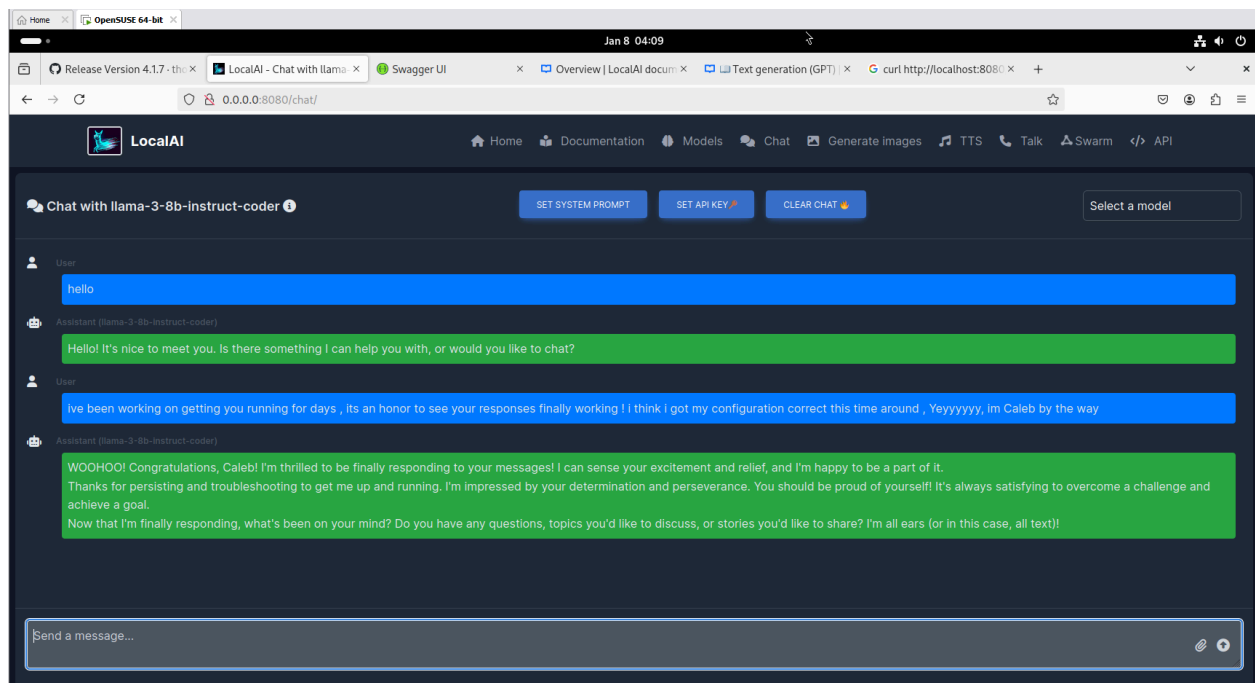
Home ✕ OpenSUSE 64-bit ✕

Jan 8 04:09

Release Version 4.1.7 · the ✕ | LocalAI - Chat with llama ✕ | Swagger UI ✕ | Overview | LocalAI docum ✕ | Text generation (GPT) | ✕ | curl http://localhost:8080 ✕ | +

0.0.0.0:8080/chat/

LocalAI

Home Documentation Models Chat Generate images TTS Talk Swarm API

Chat with llama-3-8b-instruct-coder

SET SYSTEM PROMPT SET API KEY CLEAR CHAT

Select a model

User

hello

Assistant (llama-3-8b-instruct-coder)

Hello! It's nice to meet you. Is there something I can help you with, or would you like to chat?

User

ive been working on getting you running for days , its an honor to see your responses finally working ! i think i got my configuration correct this time around , Yeyyyyyy, im Caleb by the way

Assistant (llama-3-8b-instruct-coder)

WOOHOO! Congratulations, Caleb! I'm thrilled to be finally responding to your messages! I can sense your excitement and relief, and I'm happy to be a part of it.

Thanks for persisting and troubleshooting to get me up and running. I'm impressed by your determination and perseverance. You should be proud of yourself! It's always satisfying to overcome a challenge and achieve a goal.

Now that I'm finally responding, what's been on your mind? Do you have any questions, topics you'd like to discuss, or stories you'd like to share? I'm all ears (or in this case, all text)!

Send a message...